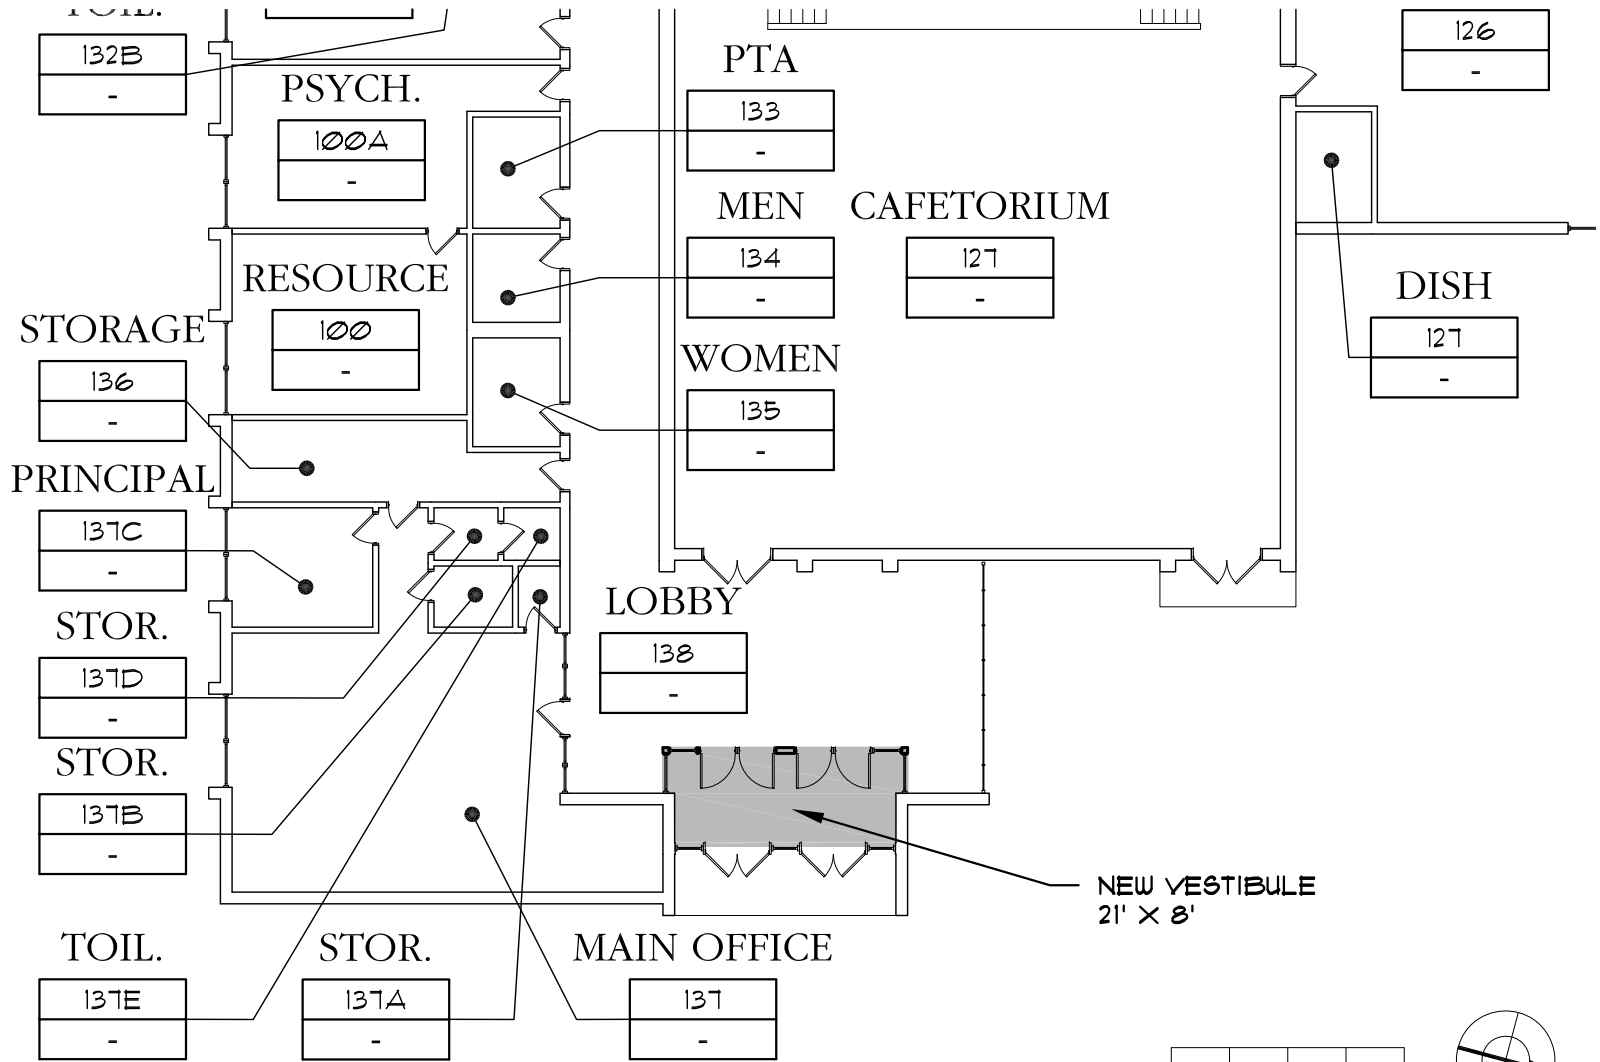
TOIL.
132B
-
PSYCH.
100A
-
PTA
133
-
126
-
MEN
134
-
CAFETORIUM
127
-
RESOURCE
100
-
DISH
127
-
STORAGE
136
-
WOMEN
135
-
PRINCIPAL
137C
-
STOR.
137D
-
LOBBY
138
-
STOR.
137B
-
NEW VESTIBULE
21' X 8'
TOIL.
137E
-
STOR.
137A
-
MAIN OFFICE
137
-